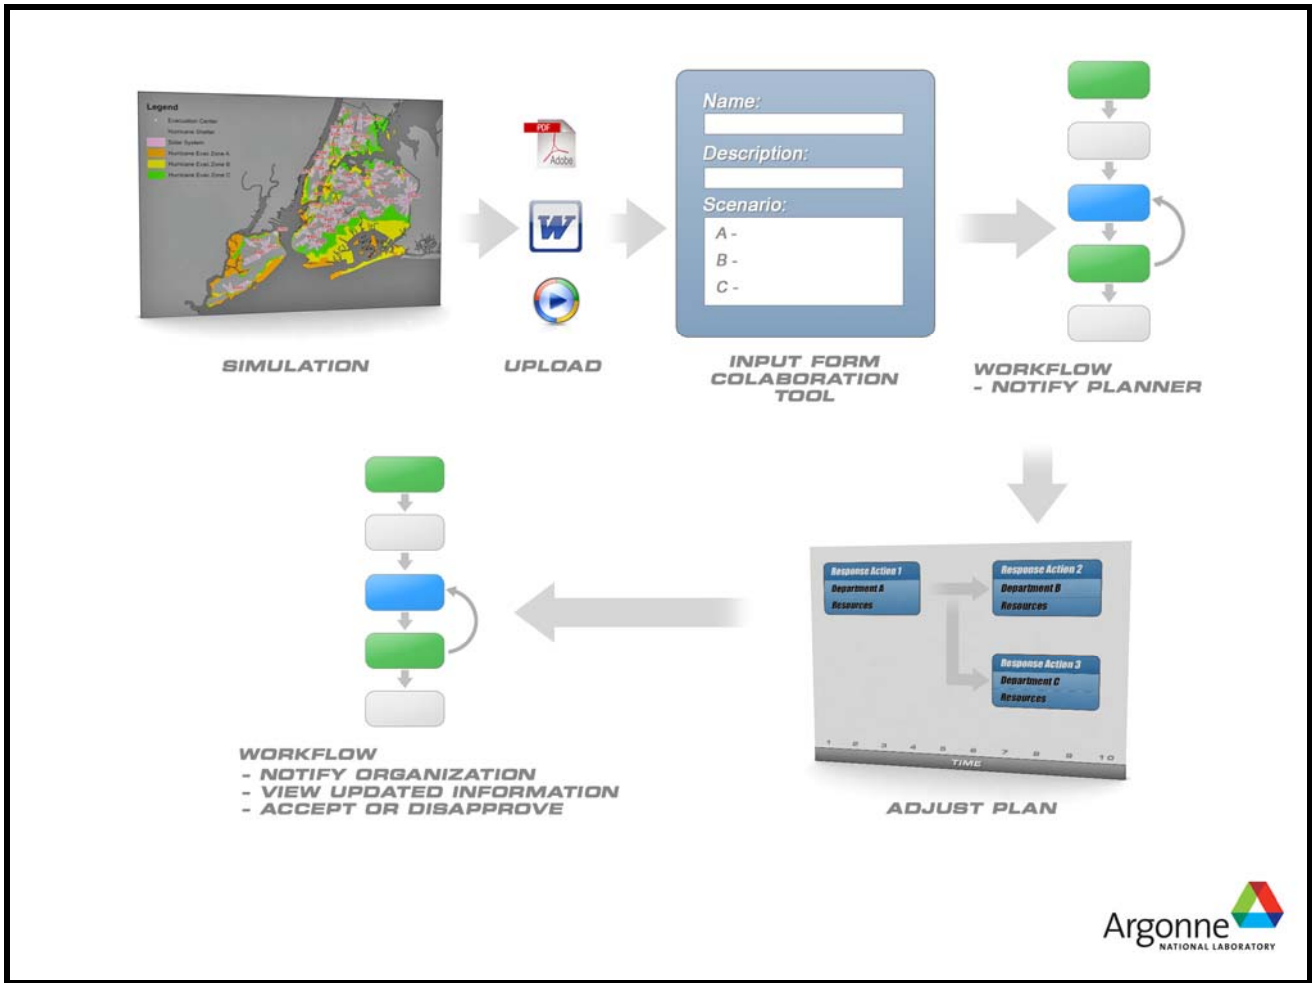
Legend
Evacuation Center
Hurricane Shelter
Solar System
Hurricane Evac Zone A
Hurricane Evac Zone B
Hurricane Evac Zone C

PDF
Adobe

W

SIMULATION

UPLOAD

Name:

Description:

Scenario:

A -

B -

C -

INPUT FORM COLABORATION TOOL

WORKFLOW
- NOTIFY PLANNER

Response Action 1
Department A
Resources

Response Action 2
Department B
Resources

Response Action 3
Department C
Resources

1 2 3 4 5 6 7 8 9 10
TIME

ADJUST PLAN

WORKFLOW
- NOTIFY ORGANIZATION
- VIEW UPDATED INFORMATION
- ACCEPT OR DISAPPROVE

Argonne
NATIONAL LABORATORY